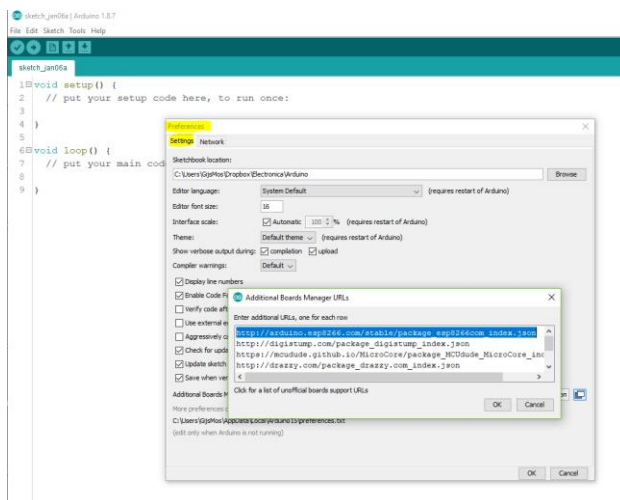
sketch_jan06a | Arduino 1.8.7
File Edit Sketch Tools Help

sketch_jan06a

1 void setup() {
2   // put your setup code here, to run once:
3
4 }
5
6 void loop() {
7   // put your main cod
8
9 }

Preferences
Settings Network

Sketchbook location:
C:\Users\GijsMos\Dropbox\Electronica\Arduino
Browse
Editor language: System Default (requires restart of Arduino)
Editor font size: 16
Interface scale: Automatic 100 % (requires restart of Arduino)
Theme: Default theme (requires restart of Arduino)
Show verbose output during: compilation upload
Compiler warnings: Default
Display line numbers
Enable Code F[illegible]
Verify code aft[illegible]
Use external e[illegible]
Aggressively c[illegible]
Check for upda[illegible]
Update sketch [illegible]
Save when ver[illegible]
Additional Boards M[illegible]
More preferences c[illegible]
C:\Users\GijsMos\AppData\Local\Arduino15\preferences.txt
(edit only when Arduino is not running)
OK Cancel

Additional Boards Manager URLs
Enter additional URLs, one for each row
http://arduino.esp8266.com/stable/package_esp8266com_index.json
http://digistump.com/package_digistump_index.json
https://mcudude.github.io/MicroCore/package_MCUdude_MicroCore_inc
http://drazzy.com/package_drazzy.com_index.json
Click for a list of unofficial boards support URLs
OK Cancel